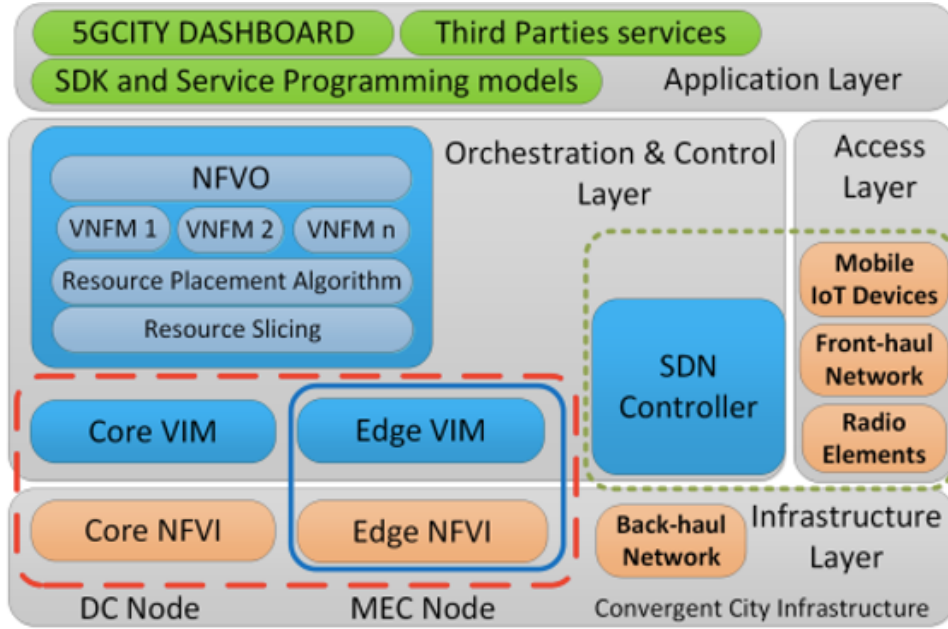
5GCITY DASHBOARD

Third Parties services

SDK and Service Programming models

Application Layer

NFVO

VNFM 1

VNFM 2

VNFM n

Resource Placement Algorithm

Resource Slicing

Orchestration & Control Layer

Access Layer

Mobile IoT Devices

Front-haul Network

Radio Elements

SDN Controller

Core VIM

Edge VIM

Core NFVI

Edge NFVI

Back-haul Network

Infrastructure Layer

DC Node

MEC Node

Convergent City Infrastructure